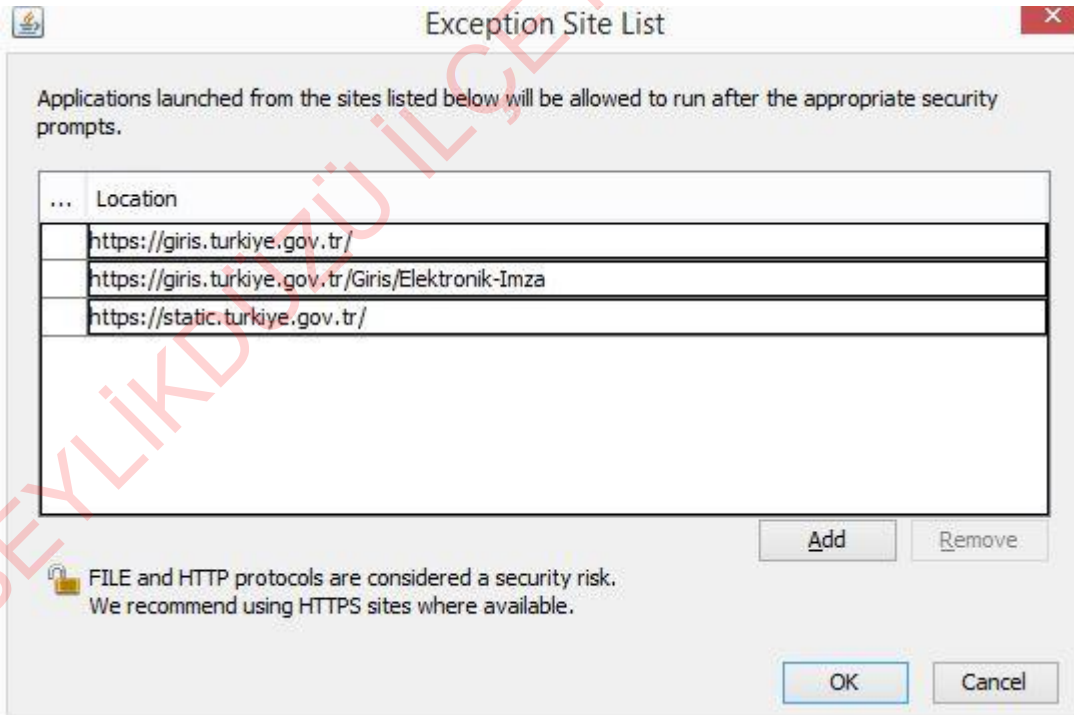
Exception Site List

Applications launched from the sites listed below will be allowed to run after the appropriate security prompts.

| ... | Location |
|---|---|
| | https://giris.turkiye.gov.tr/ |
| | https://giris.turkiye.gov.tr/Giris/Elektronik-Imza |
| | https://static.turkiye.gov.tr/ |

Add Remove

FILE and HTTP protocols are considered a security risk.
We recommend using HTTPS sites where available.

OK Cancel

BEYLİKDÜZÜ İLÇE